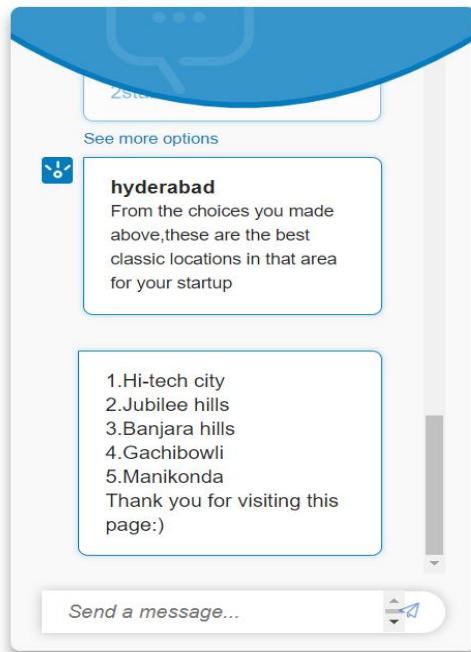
2sta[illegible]

See more options

hyderabad
From the choices you made above,these are the best classic locations in that area for your startup

1.Hi-tech city
2.Jubilee hills
3.Banjara hills
4.Gachibowli
5.Manikonda
Thank you for visiting this page:)

Send a message...